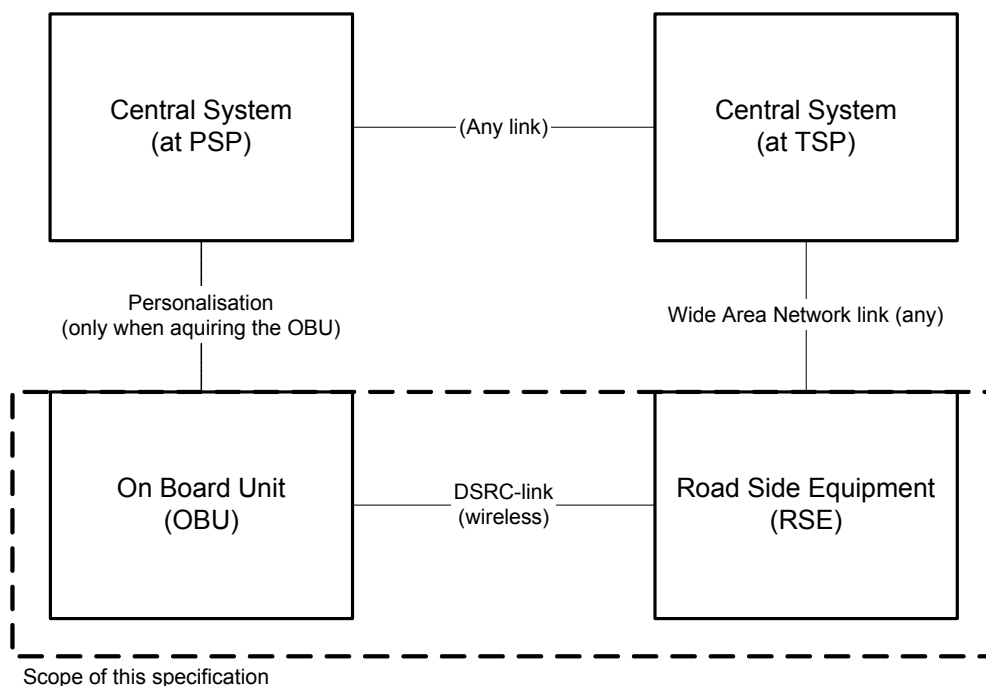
Central System
(at PSP)

(Any link)

Central System
(at TSP)

Personalisation
(only when aquiring the OBU)

Wide Area Network link (any)

On Board Unit
(OBU)

DSRC-link
(wireless)

Road Side Equipment
(RSE)

Scope of this specification